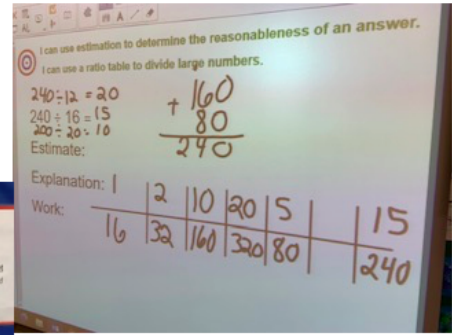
I can use estimation to determine the reasonableness of an answer.

I can use a ratio table to divide large numbers.

$240 \div 12 = 20$
$240 \div 16 = 15$
$200 \div 20 = 10$
Estimate:

$+160$
$80$
$240$

Explanation:
Work:

| 1 | 2 | 10 | 20 | 5 | | 15 |
|---|---|---|---|---|---|---|
| 16 | 32 | 160 | 320 | 80 | | 240 |